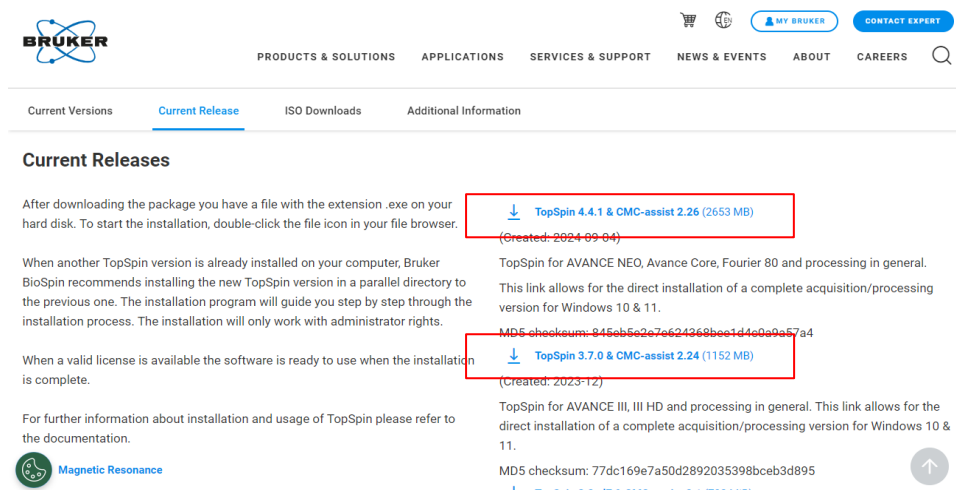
BRUKER

MY BRUKER

CONTACT EXPERT

PRODUCTS & SOLUTIONS APPLICATIONS SERVICES & SUPPORT NEWS & EVENTS ABOUT CAREERS

Current Versions Current Release ISO Downloads Additional Information

Current Releases

After downloading the package you have a file with the extension .exe on your hard disk. To start the installation, double-click the file icon in your file browser.

When another TopSpin version is already installed on your computer, Bruker BioSpin recommends installing the new TopSpin version in a parallel directory to the previous one. The installation program will guide you step by step through the installation process. The installation will only work with administrator rights.

When a valid license is available the software is ready to use when the installation is complete.

For further information about installation and usage of TopSpin please refer to the documentation.

Magnetic Resonance

TopSpin 4.4.1 & CMC-assist 2.26 (2653 MB)

(Created: 2024-09-04)

TopSpin for AVANCE NEO, Avance Core, Fourier 80 and processing in general.

This link allows for the direct installation of a complete acquisition/processing version for Windows 10 & 11.

MD5 checksum: 845cb5e2e7e624368bee1d4c0a9a57a4

TopSpin 3.7.0 & CMC-assist 2.24 (1152 MB)

(Created: 2023-12)

TopSpin for AVANCE III, III HD and processing in general. This link allows for the direct installation of a complete acquisition/processing version for Windows 10 & 11.

MD5 checksum: 77dc169e7a50d2892035398bceb3d895

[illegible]